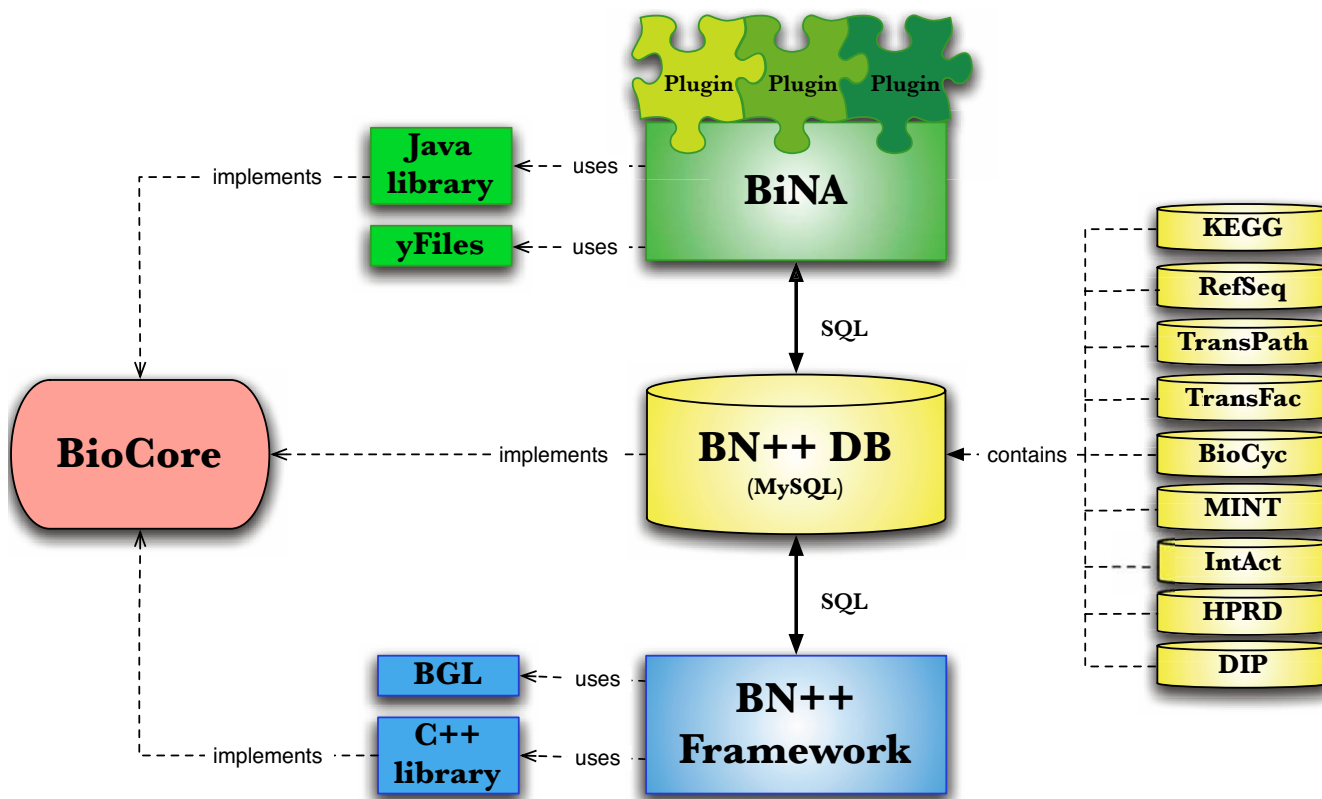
Plugin Plugin Plugin

BiNA

Java library

uses

yFiles

uses

implements

KEGG

RefSeq

TransPath

TransFac

BioCyc

MINT

IntAct

HPRD

DIP

SQL

BioCore

implements

BN++ DB
(MySQL)

contains

SQL

BGL

uses

BN++ Framework

C++ library

uses

implements